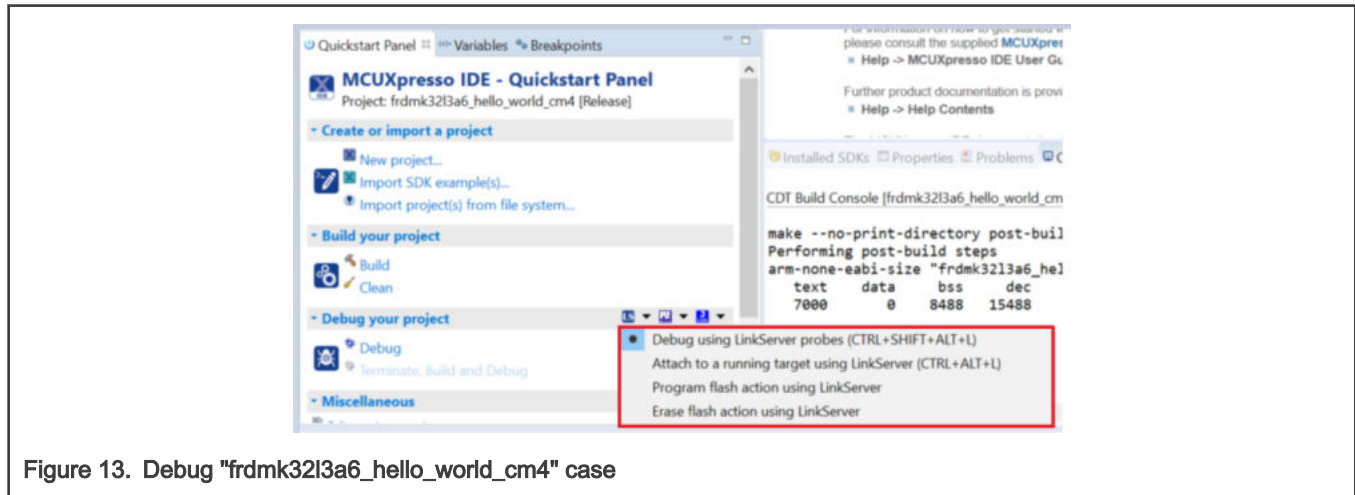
Quickstart Panel ⌘ Variables Breakpoints

MCUXpresso IDE - Quickstart Panel
Project: frdmk32l3a6_hello_world_cm4 [Release]

Create or import a project
New project...
Import SDK example(s)...
Import project(s) from file system...

Build your project
Build
Clean

Debug your project
Debug
Terminate, Build and Debug

Miscellaneous

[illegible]
please consult the supplied MCUXpres
Help -> MCUXpresso IDE User Gu

Further product documentation is provi
Help -> Help Contents

Installed SDKs Properties Problems

CDT Build Console [frdmk32l3a6_hello_world_cm

make --no-print-directory post-buil
Performing post-build steps
arm-none-eabi-size "frdmk32l3a6_hel
text data bss dec
7000 0 8488 15488

Debug using LinkServer probes (CTRL+SHIFT+ALT+L)
Attach to a running target using LinkServer (CTRL+ALT+L)
Program flash action using LinkServer
Erase flash action using LinkServer

Figure 13. Debug "frdmk32l3a6_hello_world_cm4" case